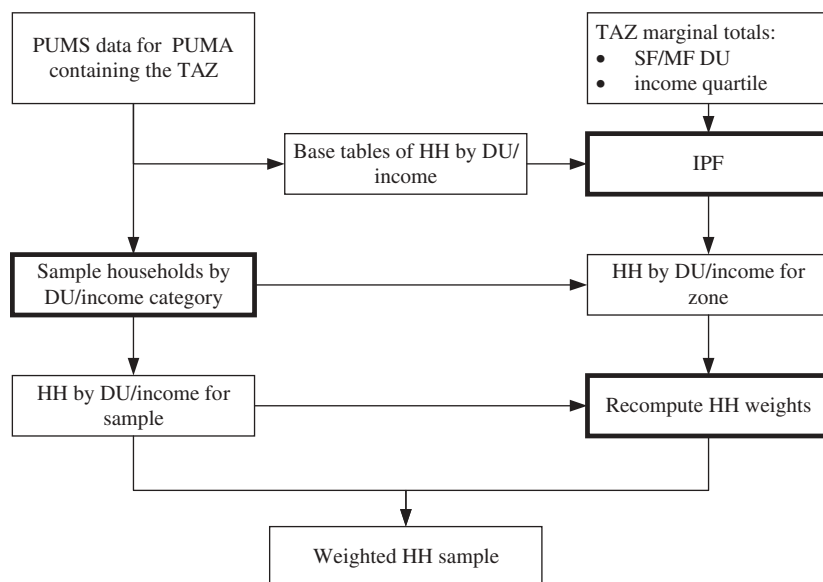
PUMS data for PUMA containing the TAZ

TAZ marginal totals:
• SF/MF DU
• income quartile

Base tables of HH by DU/ income

IPF

Sample households by DU/income category

HH by DU/income for zone

HH by DU/income for sample

Recompute HH weights

Weighted HH sample